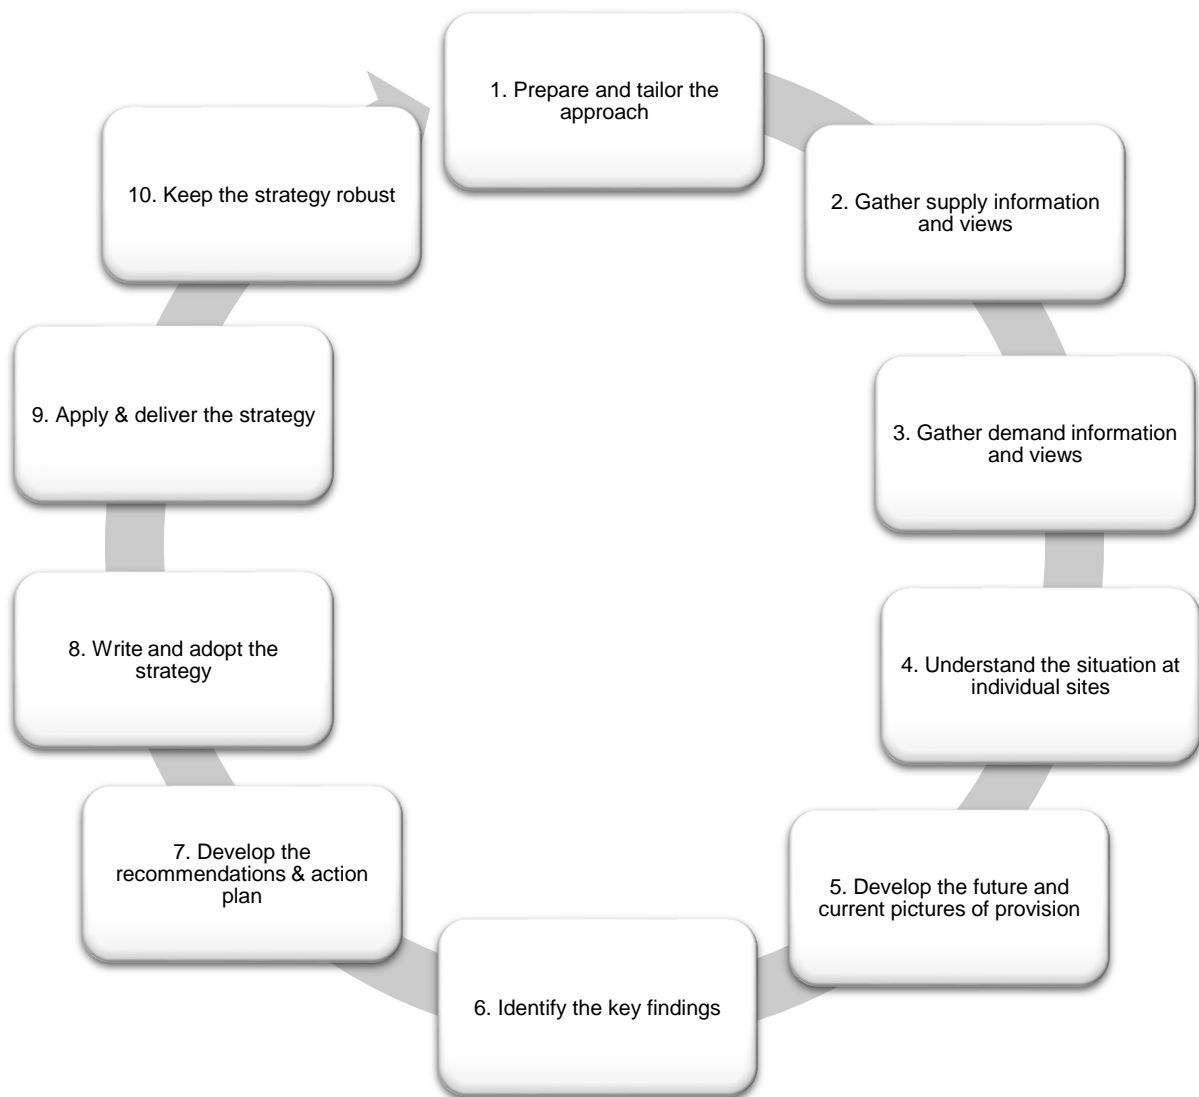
1. Prepare and tailor the approach

2. Gather supply information and views

3. Gather demand information and views

4. Understand the situation at individual sites

5. Develop the future and current pictures of provision

6. Identify the key findings

7. Develop the recommendations & action plan

8. Write and adopt the strategy

9. Apply & deliver the strategy

10. Keep the strategy robust